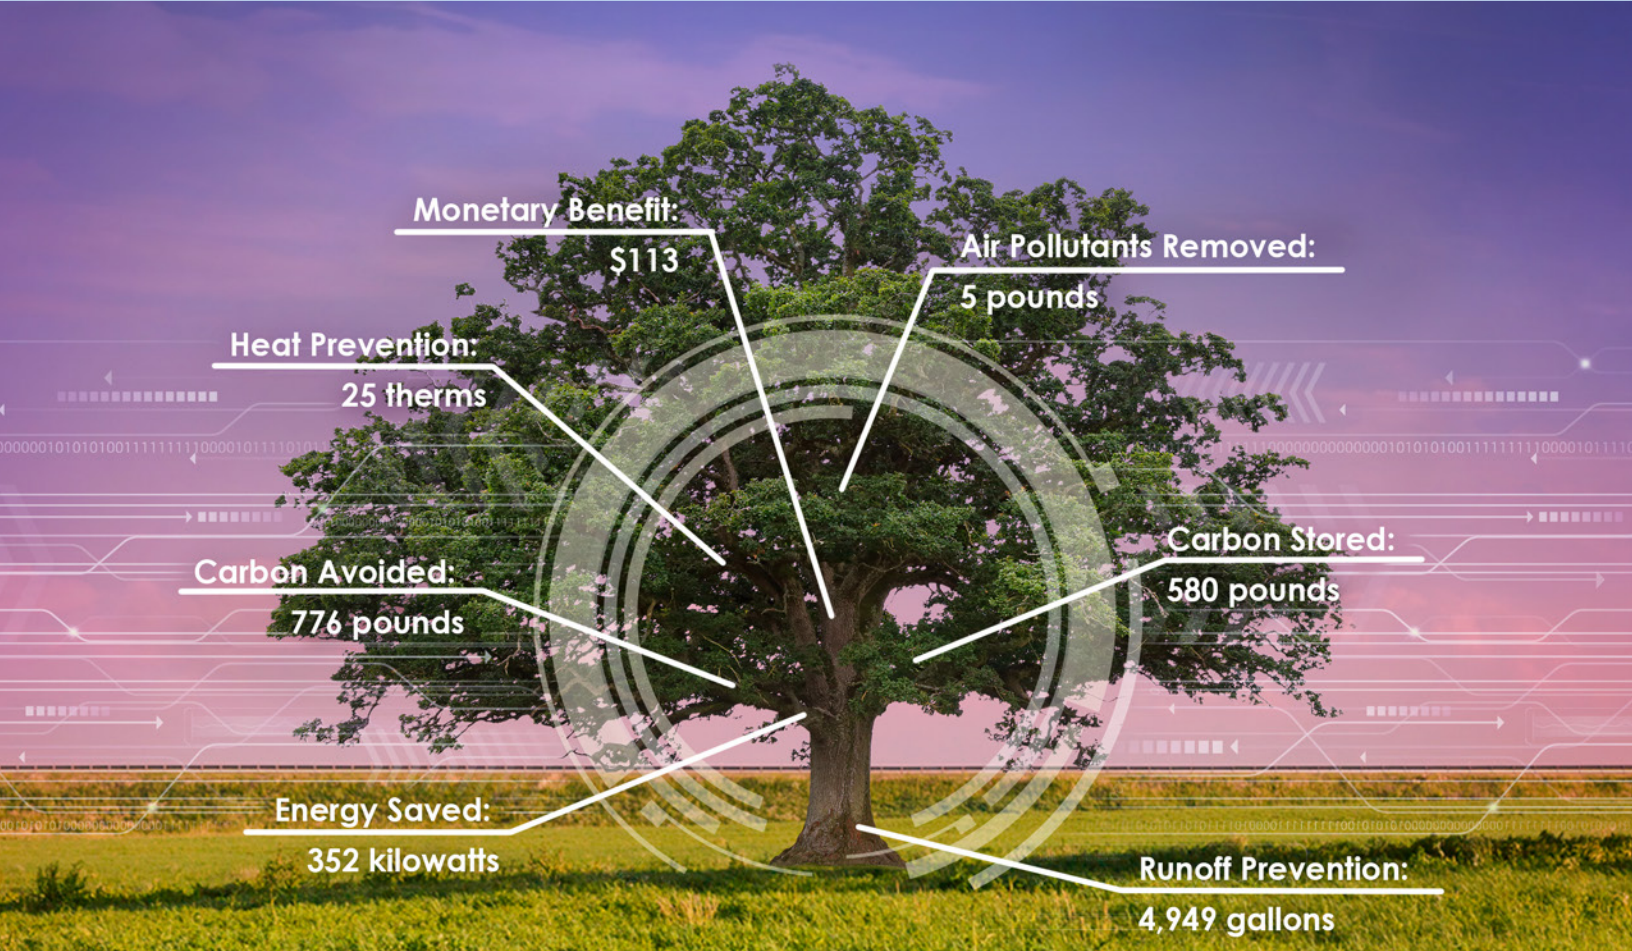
Monetary Benefit:
$113

Air Pollutants Removed:
5 pounds

Heat Prevention:
25 therms

Carbon Stored:
580 pounds

Carbon Avoided:
776 pounds

Energy Saved:
352 kilowatts

Runoff Prevention:
4,949 gallons